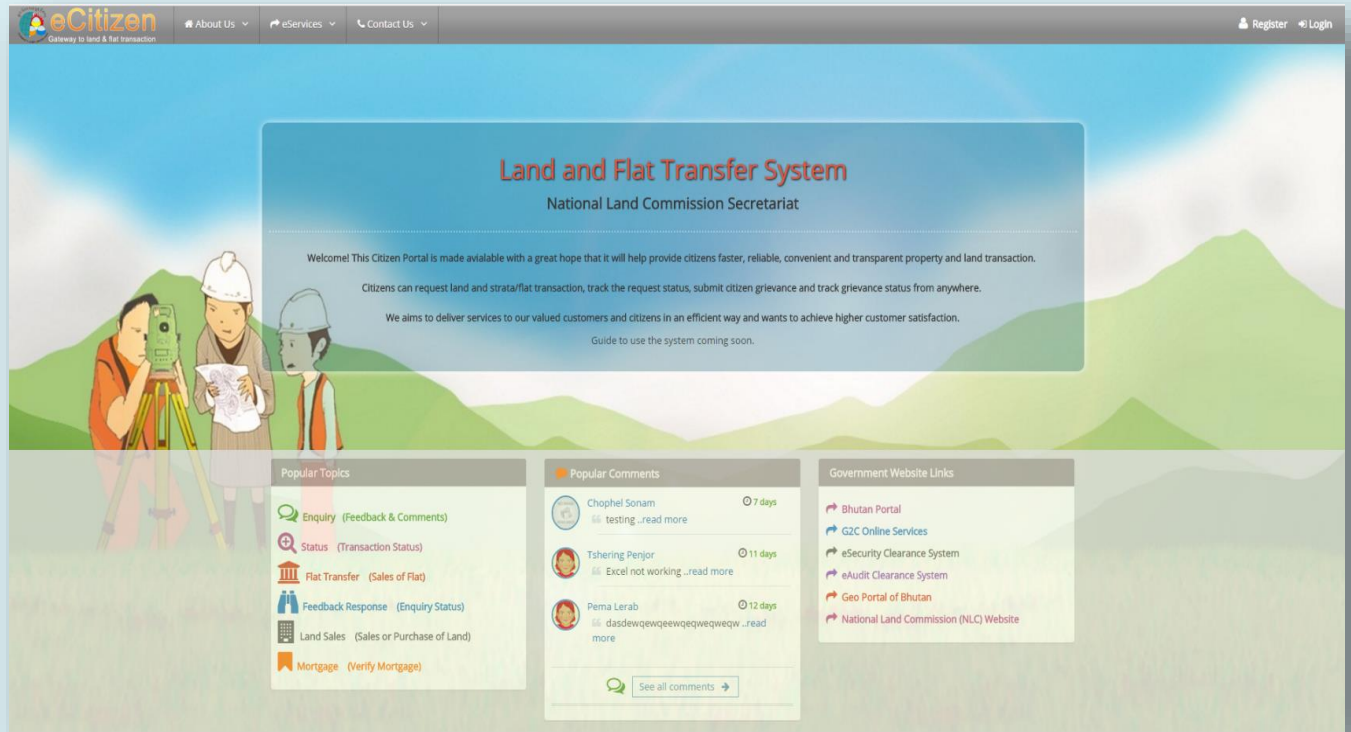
eCitizen
Gateway to land & flat transaction

About Us
eServices
Contact Us

Register
Login

Land and Flat Transfer System
National Land Commission Secretariat

Welcome! This Citizen Portal is made avialable with a great hope that it will help provide citizens faster, reliable, convenient and transparent property and land transaction.

Citizens can request land and strata/flat transaction, track the request status, submit citizen grievance and track grievance status from anywhere.

We aims to deliver services to our valued customers and citizens in an efficient way and wants to achieve higher customer satisfaction.

Guide to use the system coming soon.

Popular Topics

Enquiry (Feedback & Comments)
Status (Transaction Status)
Flat Transfer (Sales of Flat)
Feedback Response (Enquiry Status)
Land Sales (Sales or Purchase of Land)
Mortgage (Verify Mortgage)

Popular Comments

Chophel Sonam
7 days
testing ..read more

Tshering Penjor
11 days
Excel not working ..read more

Pema Lerab
12 days
dasdewqewqeewqeqweqweqw ..read more

See all comments

Government Website Links

Bhutan Portal
G2C Online Services
eSecurity Clearance System
eAudit Clearance System
Geo Portal of Bhutan
National Land Commission (NLC) Website